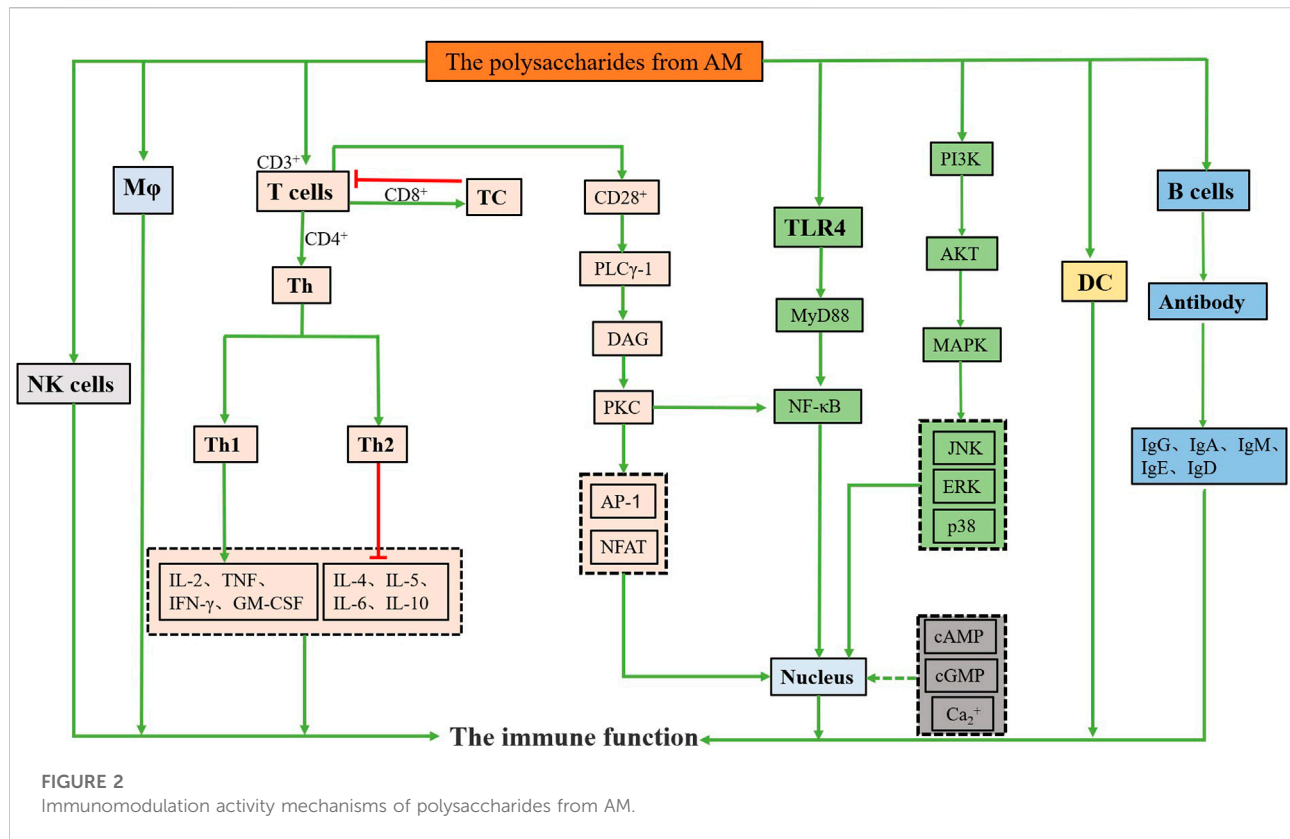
The polysaccharides from AM

CD3$^+$

Mφ

T cells

CD8$^+$

TC

CD28$^+$

PI3K

B cells

CD4$^+$

TLR4

AKT

Th

PLCγ-1

DC

Antibody

MyD88

DAG

MAPK

NK cells

PKC

NF-κB

Th1

Th2

JNK

IgG、IgA、IgM、IgE、IgD

AP-1

ERK

NFAT

p38

IL-2、TNF、IFN-γ、GM-CSF

IL-4、IL-5、IL-6、IL-10

cAMP

Nucleus

cGMP

$Ca_2^+$

The immune function

FIGURE 2
Immunomodulation activity mechanisms of polysaccharides from AM.